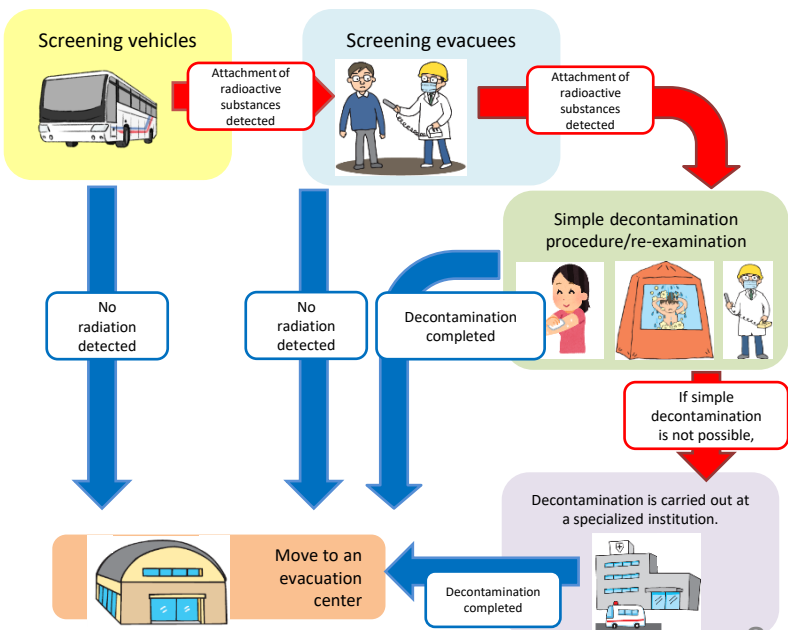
Screening vehicles

Attachment of radioactive substances detected

Screening evacuees

Attachment of radioactive substances detected

Simple decontamination procedure/re-examination

No radiation detected

No radiation detected

Decontamination completed

If simple decontamination is not possible,

Decontamination is carried out at a specialized institution.

Move to an evacuation center

Decontamination completed